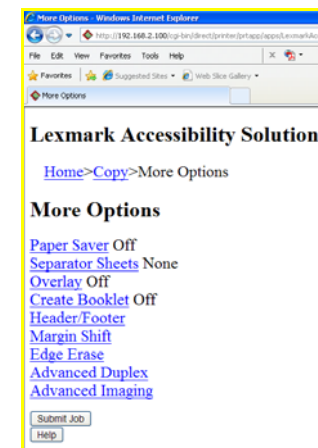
More Options - Windows Internet Explorer

http://192.168.2.100/cgi-bin/direct/printer/prtapp/apps/LexmarkAc

File Edit View Favorites Tools Help

Favorites Suggested Sites Web Slice Gallery

More Options

Lexmark Accessibility Solution

Home>Copy>More Options

More Options

Paper Saver Off
Separator Sheets None
Overlay Off
Create Booklet Off
Header/Footer
Margin Shift
Edge Erase
Advanced Duplex
Advanced Imaging

Submit Job
Help